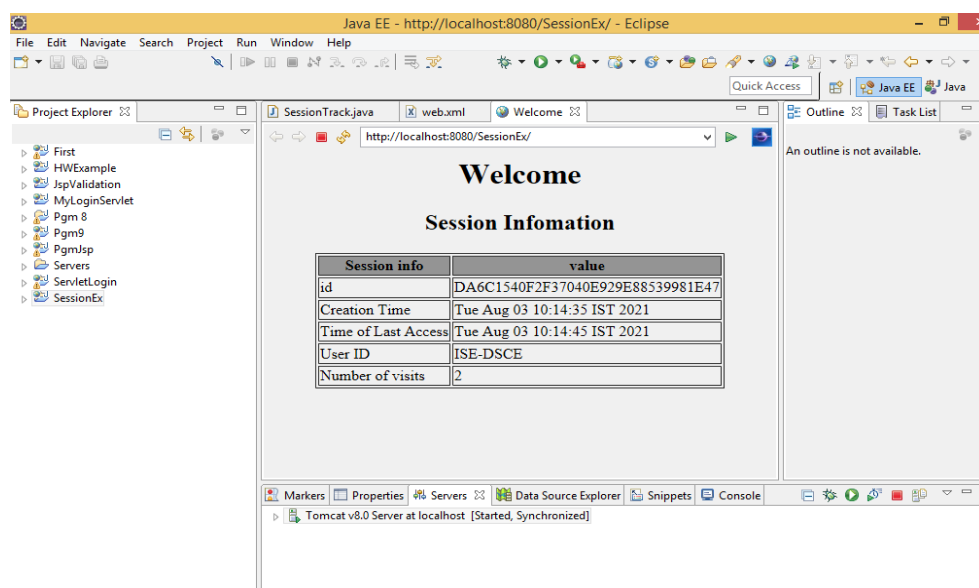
Java EE - http://localhost:8080/SessionEx/ - Eclipse

File Edit Navigate Search Project Run Window Help

Quick Access

Java EE Java

Project Explorer

First
HWExample
JspValidation
MyLoginServlet
Pgm 8
Pgm9
PgmJsp
Servers
ServletLogin
SessionEx

SessionTrack.java web.xml Welcome

http://localhost:8080/SessionEx/

Welcome

Session Infomation

| Session info | value |
|---|---|
| id | DA6C1540F2F37040E929E88539981E47 |
| Creation Time | Tue Aug 03 10:14:35 IST 2021 |
| Time of Last Access | Tue Aug 03 10:14:45 IST 2021 |
| User ID | ISE-DSCE |
| Number of visits | 2 |

Outline Task List

An outline is not available.

Markers Properties Servers Data Source Explorer Snippets Console

Tomcat v8.0 Server at localhost [Started, Synchronized]